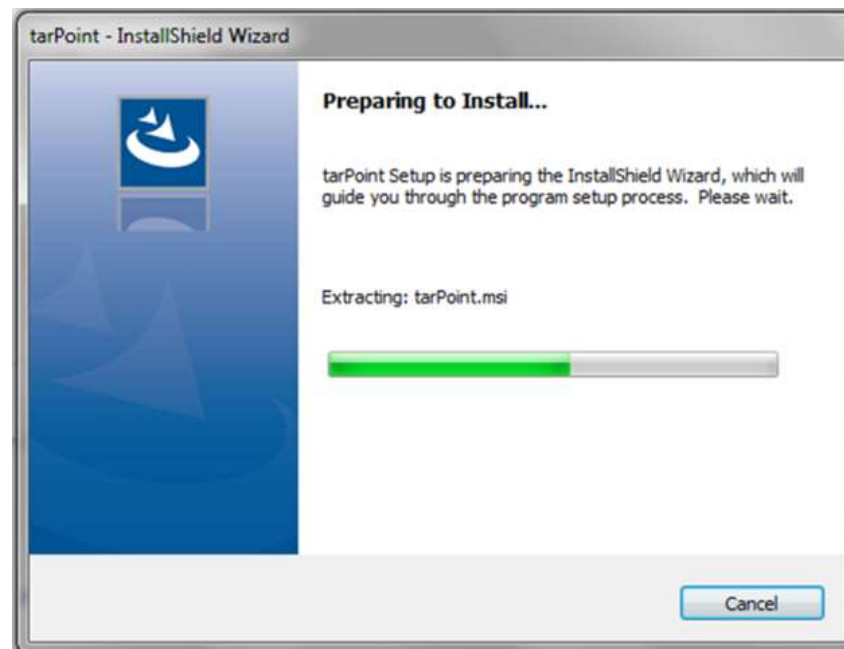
tarPoint - InstallShield Wizard

Preparing to Install...

tarPoint Setup is preparing the InstallShield Wizard, which will guide you through the program setup process. Please wait.

Extracting: tarPoint.msi

Cancel